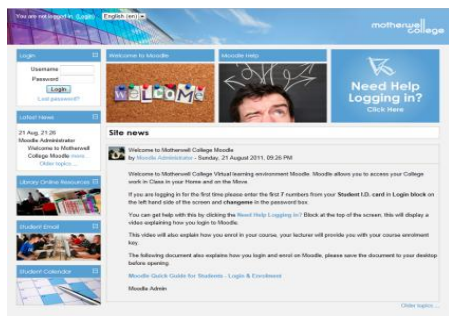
You are not logged in. (Login) English (en)

motherwell college

Login

Username

Password

Login

Lost password?

Latest News

21 Aug, 21:26
Moodle Administrator
Welcome to Motherwell College Moodle more...
Older topics ...

Library Online Resources

Student Email

Student Calendar

Welcome to Moodle

WELCOME

Moodle Help

Need Help Logging in?
Click Here

Site news

Welcome to Motherwell College Moodle
by Moodle Administrator - Sunday, 21 August 2011, 09:26 PM

Welcome to Motherwell College Virtual learning environment Moodle. Moodle allows you to access your College work in Class in your Home and on the Move

If you are logging in for the first time please enter the first 7 numbers from your Student I.D. card in Login block on the left hand side of the screen and changeme in the password box.

You can get help with this by clicking the Need Help Logging in? Block at the top of the screen, this will display a video explaining how you login to Moodle.

This video will also explain how you enrol in your course, your lecturer will provide you with your course enrolment key.

The following document also explains how you login and enrol on Moodle, please save the document to your desktop before opening.

Moodle Quick Guide for Students - Login & Enrolment

Moodle Admin

Older topics ...